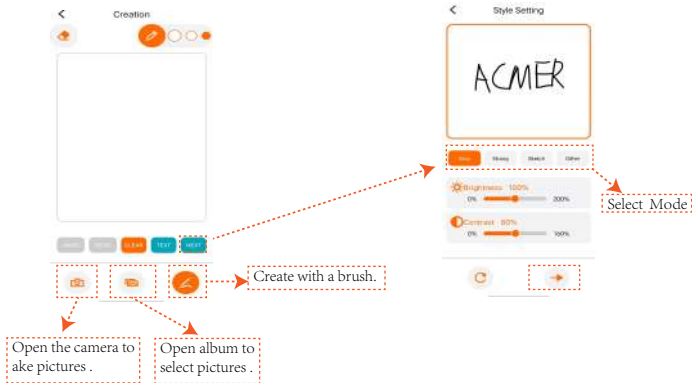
<
Creation

UNDO REDO CLEAR TEXT NEXT

Create with a brush.

Open the camera to ake pictures .

Open album to select pictures .

<
Style Setting

ACMER

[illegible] Sharp Sketch Other

Brightness 100%
0% 200%

Contrast 80%
0% 160%

Select Mode